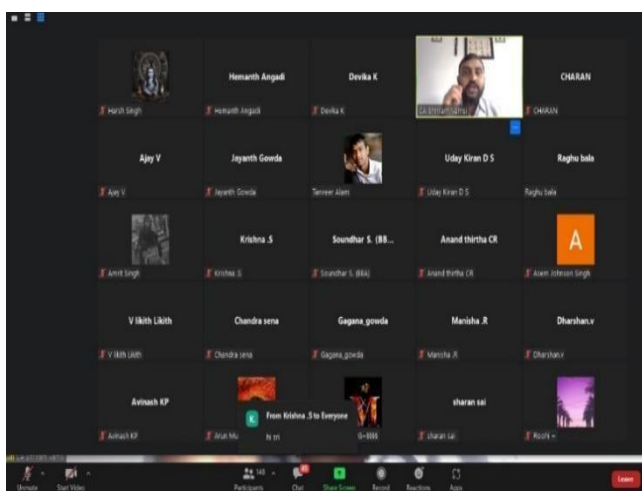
Harsh Singh

Hemanth Angadi
Hemanth Angadi

Devika K
Devika K

CA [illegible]

CHARAN
CHARAN

Ajay V
Ajay V

Jayanth Gowda
Jayanth Gowda

Tanveer Alam

Uday Kiran D S
Uday Kiran D S

Raghu bala
Raghu bala

Amrit Singh

Krishna .S
Krishna .S

Soundhar S. (BB...
Soundhar S. (BBA)

Anand thirtha CR
Anand thirtha CR

A
Asem Johnson Singh

V likith Likith
V likith Likith

Chandra sena
Chandra sena

Gagana_gowda
Gagana_gowda

Manisha .R
Manisha .R

Dharshan.v
Dharshan.v

Avinash KP
Avinash KP

Arun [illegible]

K From Krishna .S to Everyone
hi sri

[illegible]

sharan sai
sharan sai

Roshi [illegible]

Unmute Start Video Participants 140 Chat Share Screen Record Reactions Apps Leave